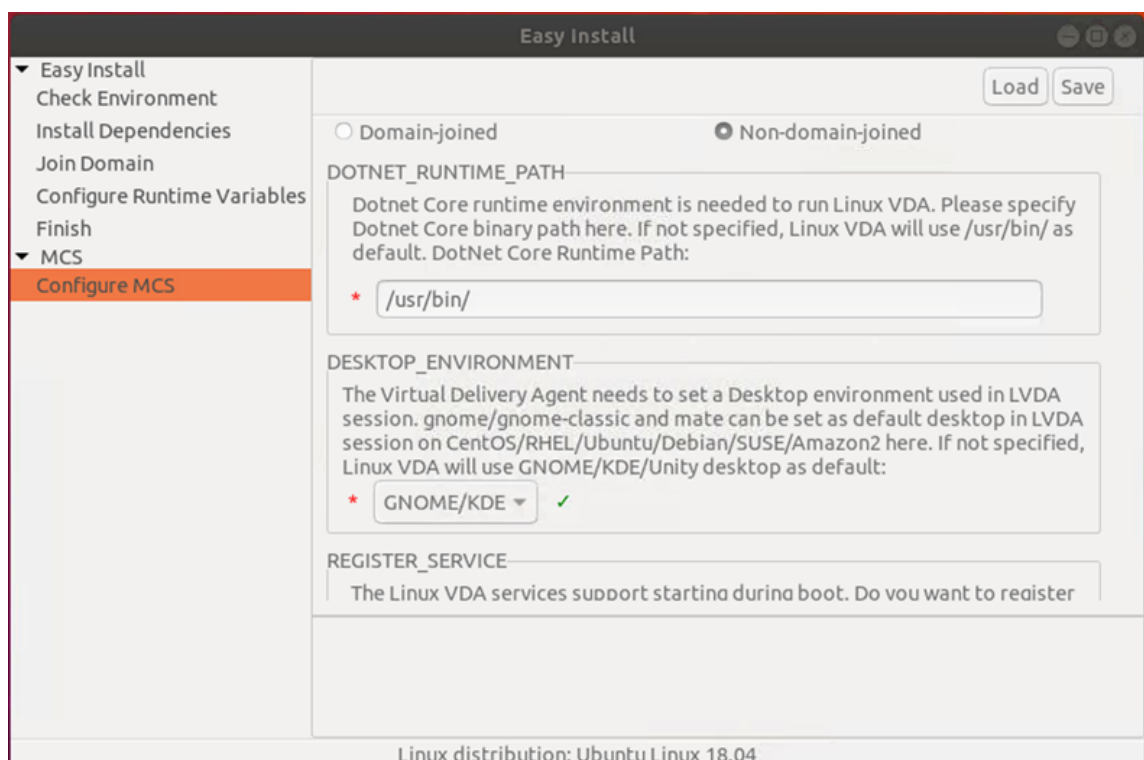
Easy Install

Easy Install
Check Environment
Install Dependencies
Join Domain
Configure Runtime Variables
Finish
MCS
Configure MCS

Load
Save

Domain-joined
Non-domain-joined

DOTNET_RUNTIME_PATH
Dotnet Core runtime environment is needed to run Linux VDA. Please specify Dotnet Core binary path here. If not specified, Linux VDA will use /usr/bin/ as default. DotNet Core Runtime Path:
* /usr/bin/

DESKTOP_ENVIRONMENT
The Virtual Delivery Agent needs to set a Desktop environment used in LVDA session. gnome/gnome-classic and mate can be set as default desktop in LVDA session on CentOS/RHEL/Ubuntu/Debian/SUSE/Amazon2 here. If not specified, Linux VDA will use GNOME/KDE/Unity desktop as default:
* GNOME/KDE ✓

REGISTER_SERVICE
The Linux VDA services support starting during boot. Do you want to register

Linux distribution: Ubuntu Linux 18.04